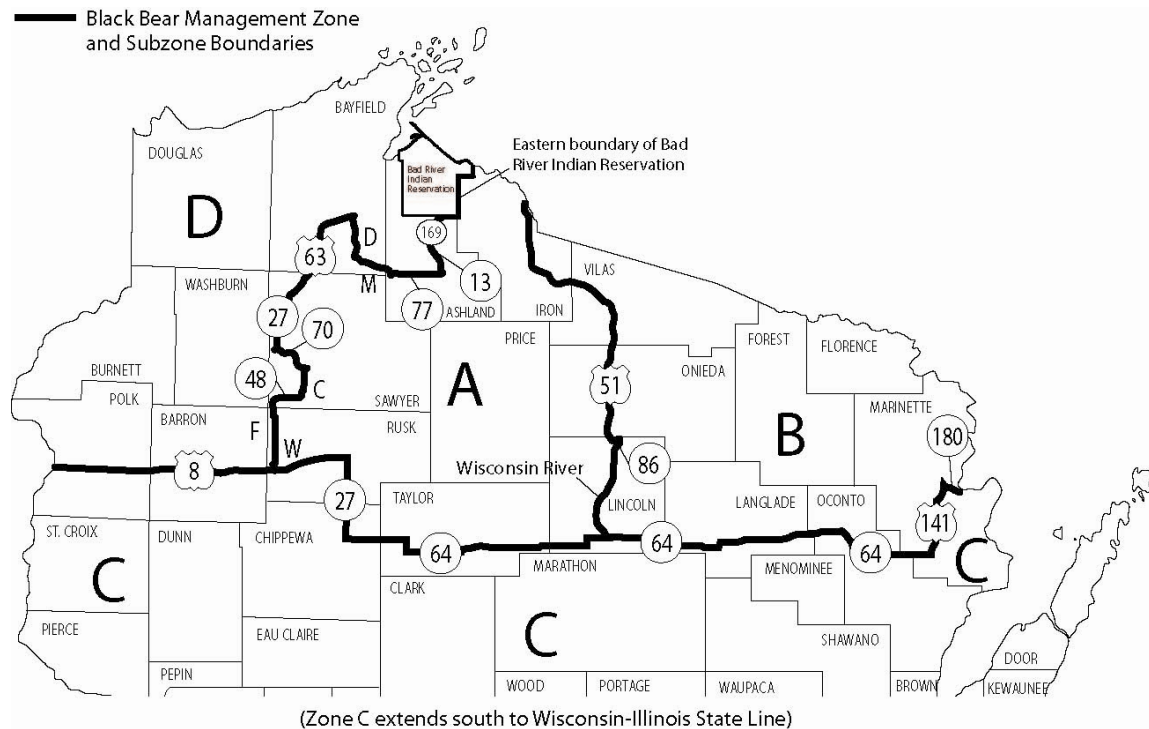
Black Bear Management Zone and Subzone Boundaries

BAYFIELD

DOUGLAS

Eastern boundary of Bad River Indian Reservation

Bad River Indian Reservation

D

D

63

169

13

VILAS

WASHBURN

M

77

ASHLAND

IRON

27

70

PRICE

FOREST

FLORENCE

BURNETT

48

A

51

ONIEDA

POLK

C

SAWYER

MARINETTE

BARRON

RUSK

B

180

F

W

86

8

Wisconsin River

27

TAYLOR

LINCOLN

LANGLADE

OCONTO

141

ST. CROIX

DUNN

CHIPPEWA

64

64

64

C

C

MARATHON

MENOMINEE

CLARK

PIERCE

C

SHAWANO

EAU CLAIRE

DOOR

PEPIN

WOOD

PORTAGE

WAUPACA

BROWN

KEWAUNEE

(Zone C extends south to Wisconsin-Illinois State Line)